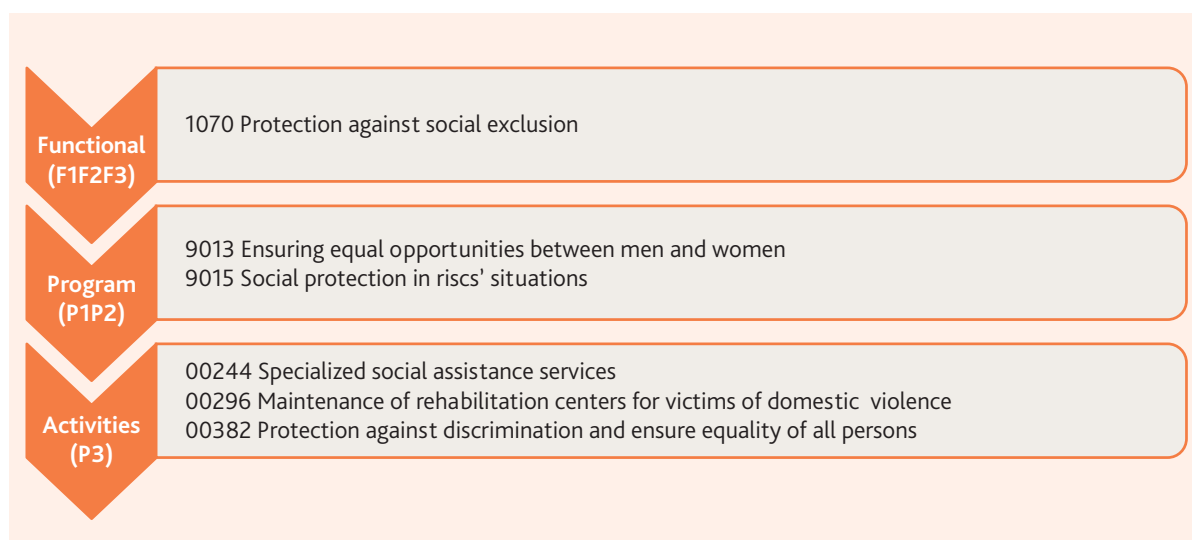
Functional (F1F2F3)

1070 Protection against social exclusion

Program (P1P2)

9013 Ensuring equal opportunities between men and women
9015 Social protection in riscs' situations

Activities (P3)

00244 Specialized social assistance services
00296 Maintenance of rehabilitation centers for victims of domestic violence
00382 Protection against discrimination and ensure equality of all persons